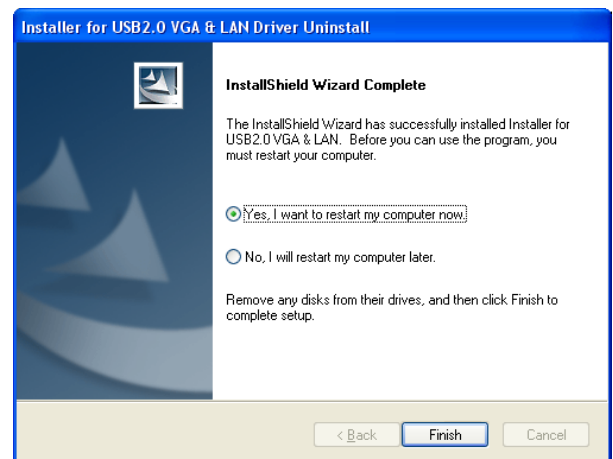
Installer for USB2.0 VGA & LAN Driver Uninstall

InstallShield Wizard Complete

The InstallShield Wizard has successfully installed Installer for USB2.0 VGA & LAN. Before you can use the program, you must restart your computer.

Yes, I want to restart my computer now.

No, I will restart my computer later.

Remove any disks from their drives, and then click Finish to complete setup.

< Back
Finish
Cancel